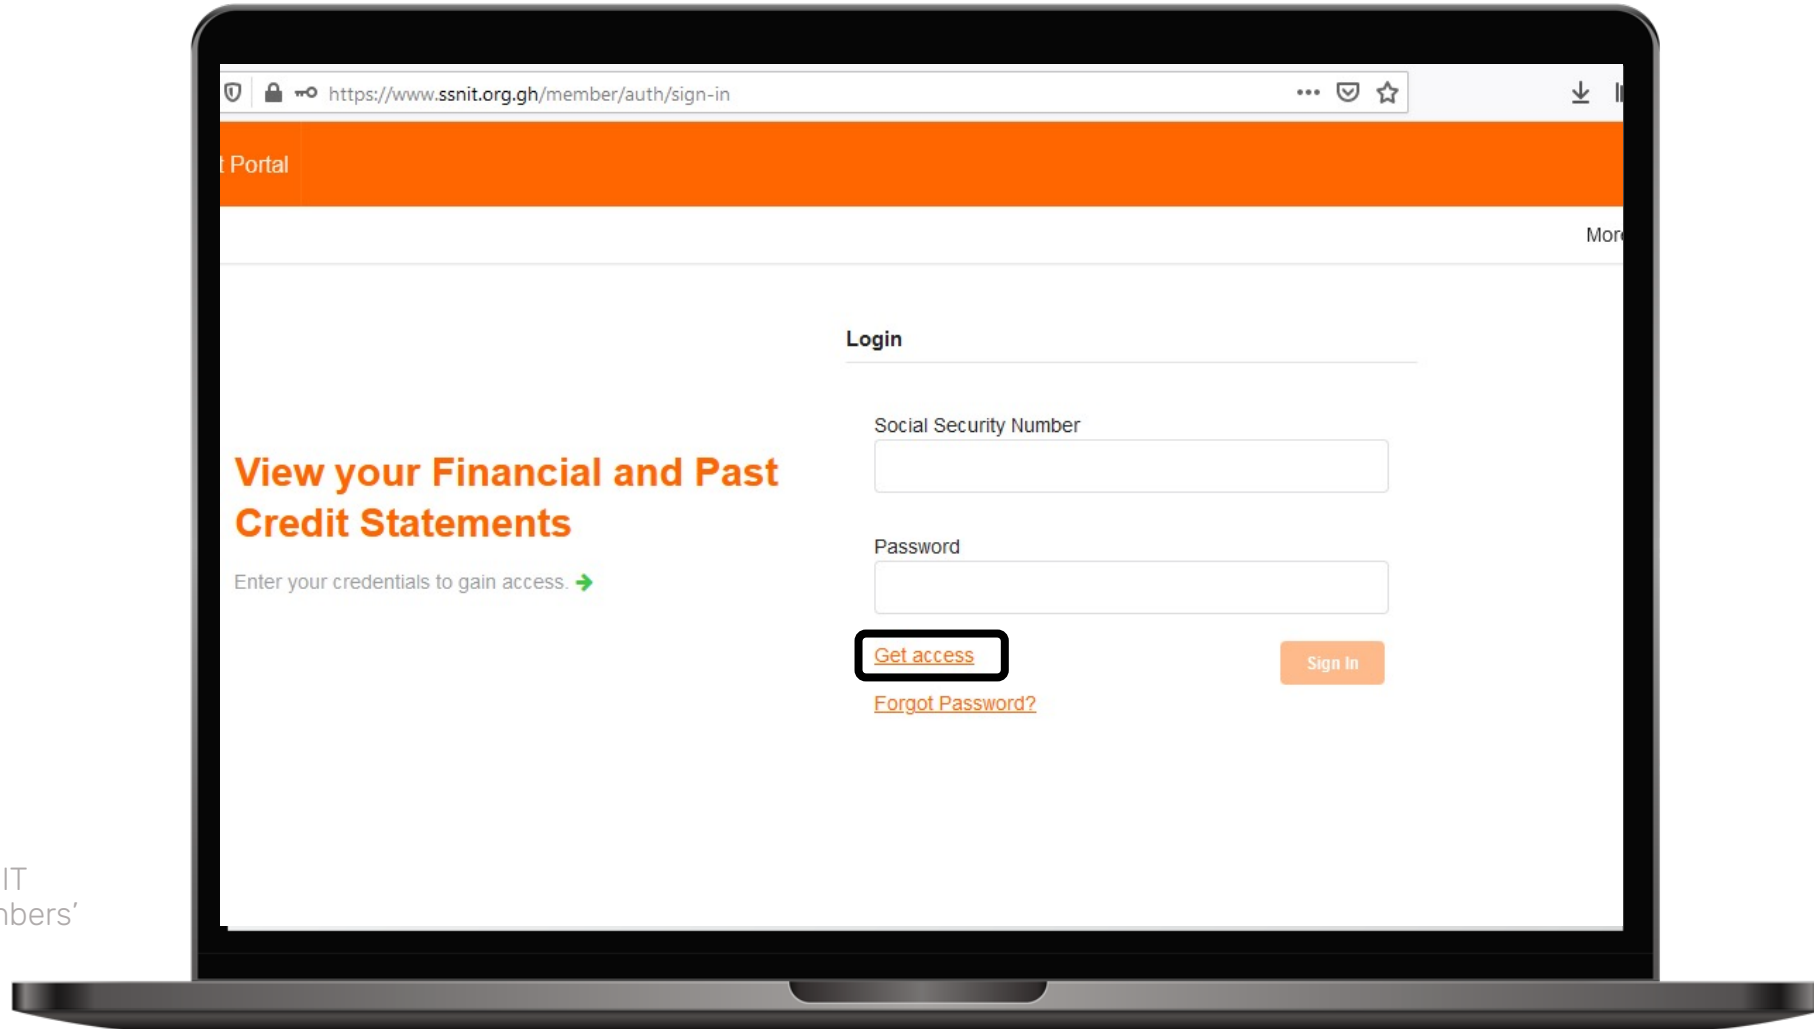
https://www.ssnit.org.gh/member/auth/sign-in

t Portal

Mor

Login

View your Financial and Past Credit Statements

Enter your credentials to gain access.

Social Security Number

Password

Get access

Sign In

Forgot Password?

IT
nbers'